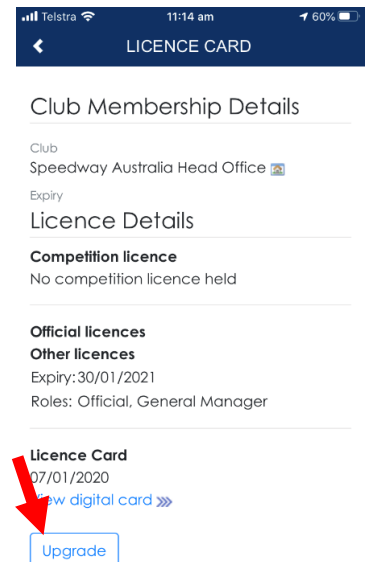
Telstra 11:14 am 60%

LICENCE CARD

Club Membership Details

Club
Speedway Australia Head Office

Expiry

Licence Details

Competition licence
No competition licence held

Official licences
Other licences
Expiry: 30/01/2021
Roles: Official, General Manager

Licence Card
07/01/2020
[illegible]ew digital card

Upgrade